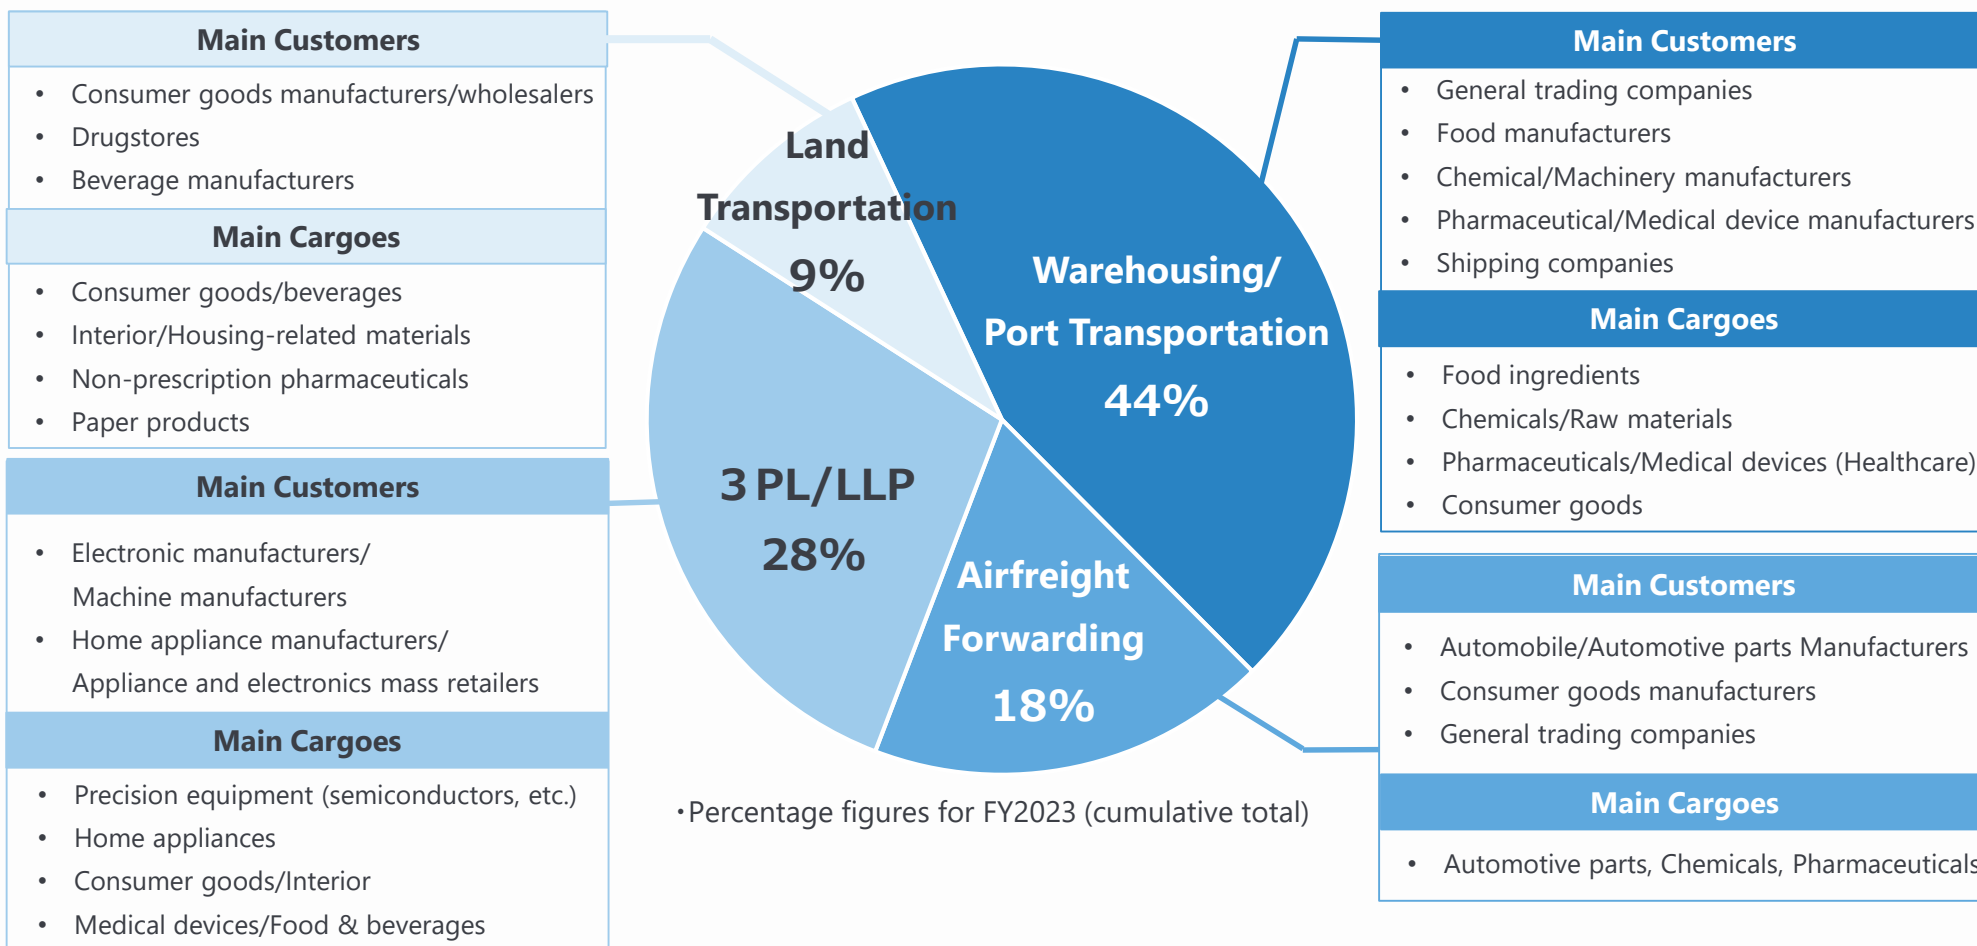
Main Customers
- Consumer goods manufacturers/wholesalers
- Drugstores
- Beverage manufacturers

Main Cargoes
- Consumer goods/beverages
- Interior/Housing-related materials
- Non-prescription pharmaceuticals
- Paper products

Main Customers
- Electronic manufacturers/ Machine manufacturers
- Home appliance manufacturers/ Appliance and electronics mass retailers

Main Cargoes
- Precision equipment (semiconductors, etc.)
- Home appliances
- Consumer goods/Interior
- Medical devices/Food & beverages

Land Transportation 9%

Warehousing/ Port Transportation 44%

3 PL/LLP 28%

Airfreight Forwarding 18%

・Percentage figures for FY2023 (cumulative total)

Main Customers
- General trading companies
- Food manufacturers
- Chemical/Machinery manufacturers
- Pharmaceutical/Medical device manufacturers
- Shipping companies

Main Cargoes
- Food ingredients
- Chemicals/Raw materials
- Pharmaceuticals/Medical devices (Healthcare)
- Consumer goods

Main Customers
- Automobile/Automotive parts Manufacturers
- Consumer goods manufacturers
- General trading companies

Main Cargoes
- Automotive parts, Chemicals, Pharmaceuticals